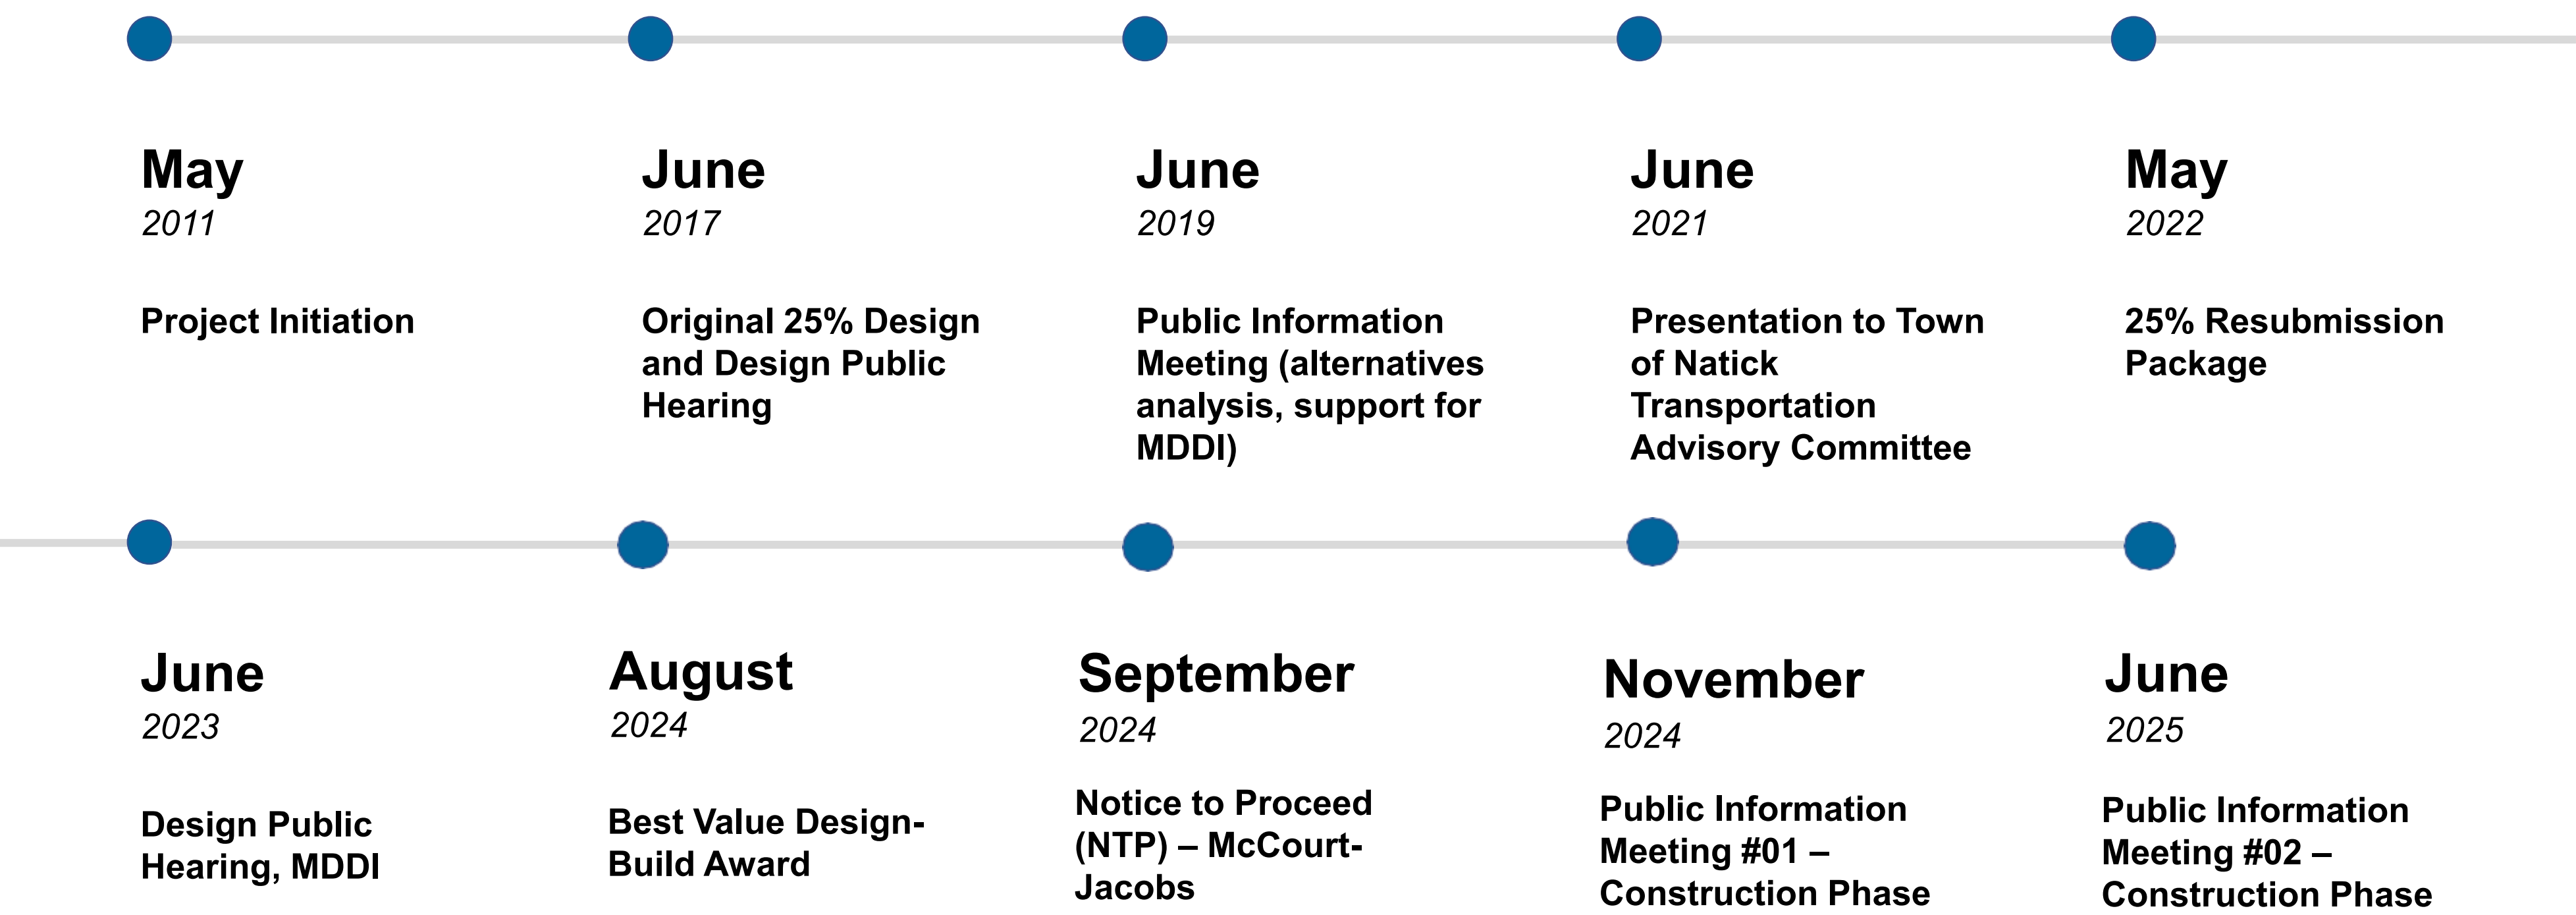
May
2011

Project Initiation

June
2017

Original 25% Design and Design Public Hearing

June
2019

Public Information Meeting (alternatives analysis, support for MDDI)

June
2021

Presentation to Town of Natick Transportation Advisory Committee

May
2022

25% Resubmission Package

June
2023

Design Public Hearing, MDDI

August
2024

Best Value Design-Build Award

September
2024

Notice to Proceed (NTP) – McCourt-Jacobs

November
2024

Public Information Meeting #01 – Construction Phase

June
2025

Public Information Meeting #02 – Construction Phase